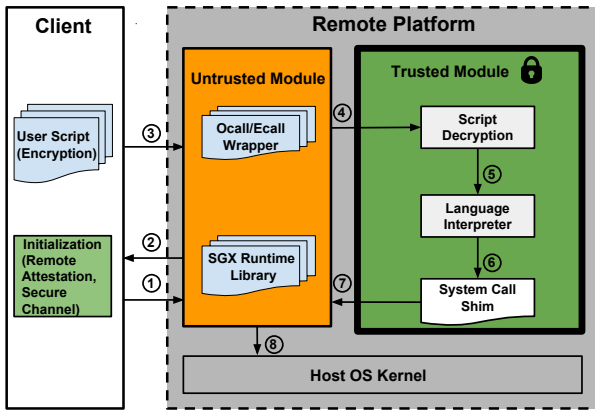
Client

Remote Platform

Untrusted Module

Trusted Module

User Script (Encryption)

3

Ocall/Ecall Wrapper

4

Script Decryption

5

Language Interpreter

Initialization (Remote Attestation, Secure Channel)

2

SGX Runtime Library

6

1

7

System Call Shim

8

Host OS Kernel